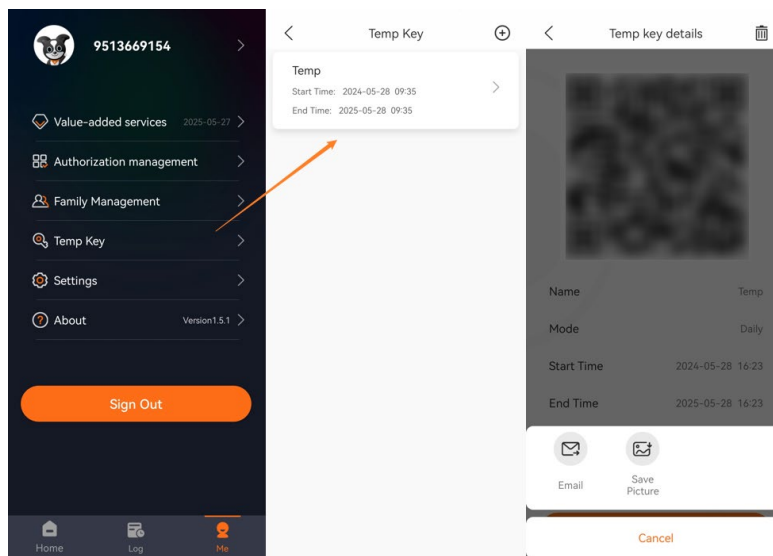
9513669154

Value-added services 2025-05-27

Authorization management

Family Management

Temp Key

Settings

About Version1.5.1

Sign Out

Home Log Me

Temp Key

Temp
Start Time: 2024-05-28 09:35
End Time: 2025-05-28 09:35

Temp key details

Name Temp

Mode Daily

Start Time 2024-05-28 16:23

End Time 2025-05-28 16:23

Email

Save Picture

Cancel